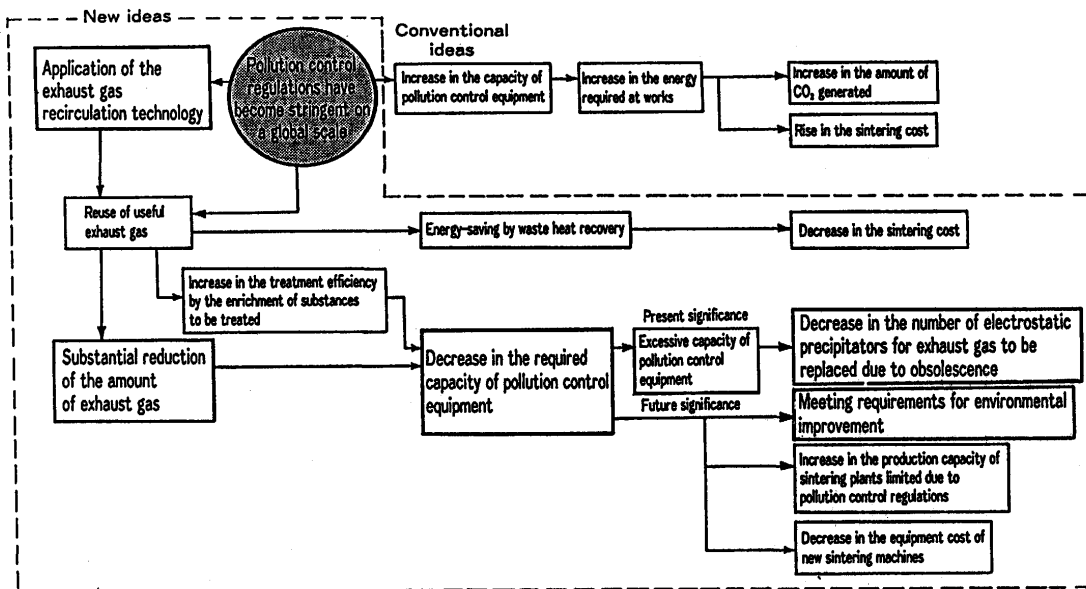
New ideas

Conventional ideas

Application of the exhaust gas recirculation technology

Pollution control regulations have become stringent on a global scale

Increase in the capacity of pollution control equipment

Increase in the energy required at works

Increase in the amount of $CO_2$ generated

Rise in the sintering cost

Reuse of useful exhaust gas

Energy-saving by waste heat recovery

Decrease in the sintering cost

Increase in the treatment efficiency by the enrichment of substances to be treated

Present significance

Substantial reduction of the amount of exhaust gas

Decrease in the required capacity of pollution control equipment

Excessive capacity of pollution control equipment

Decrease in the number of electrostatic precipitators for exhaust gas to be replaced due to obsolescence

Future significance

Meeting requirements for environmental improvement

Increase in the production capacity of sintering plants limited due to pollution control regulations

Decrease in the equipment cost of new sintering machines